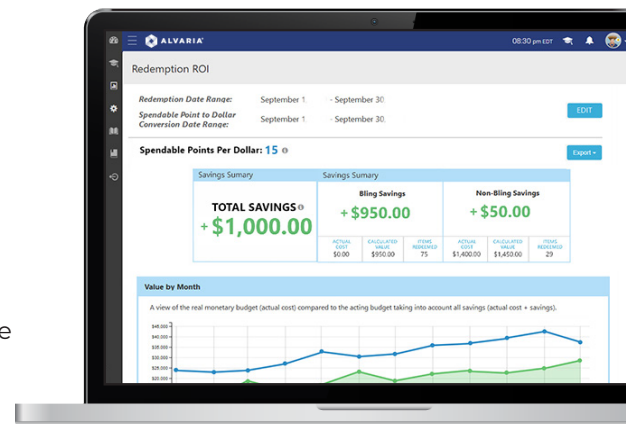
ALVARIA

08:30 pm EDT

Redemption ROI

Redemption Date Range: September 1 - September 30

Spendable Point to Dollar Conversion Date Range: September 1 - September 30

EDIT

Spendable Points Per Dollar: 15

Export

Savings Sumary

TOTAL SAVINGS

+ $1,000.00

Savings Sumary

Bling Savings

+ $950.00

| ACTUAL COST | CALCULATED VALUE | ITEMS REDEEMED |
|---|---|---|
| $0.00 | $950.00 | 75 |

Non-Bling Savings

+ $50.00

| ACTUAL COST | CALCULATED VALUE | ITEMS REDEEMED |
|---|---|---|
| $1,400.00 | $1,450.00 | 29 |

Value by Month

A view of the real monetary budget (actual cost) compared to the acting budget taking into account all savings (actual cost + savings).

$45,000
$40,000
$35,000
$30,000
$25,000
$20,000

e